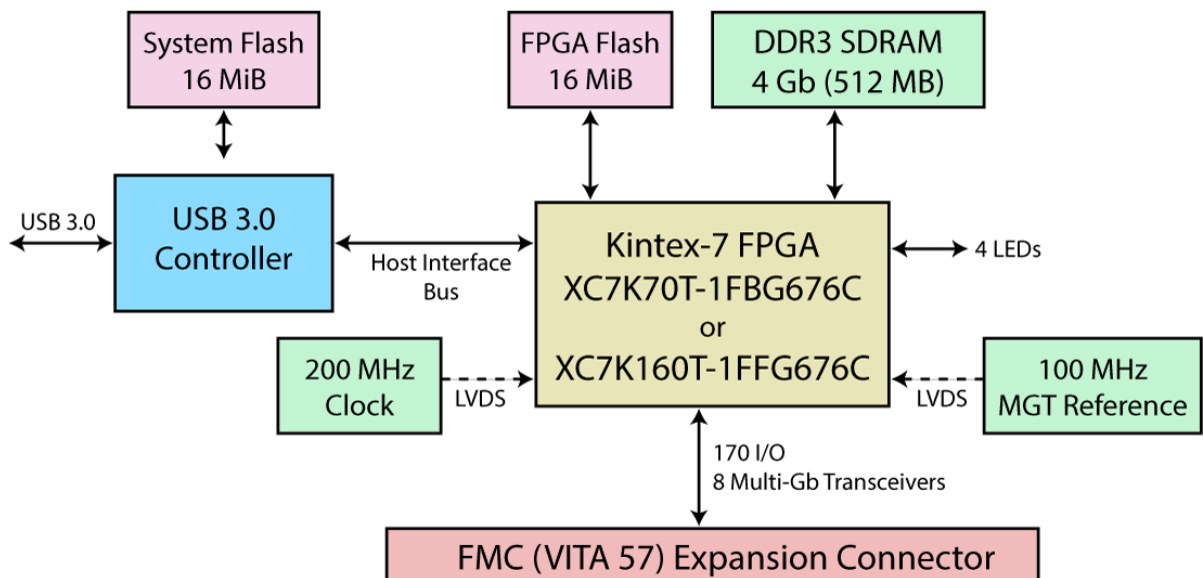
System Flash
16 MiB

FPGA Flash
16 MiB

DDR3 SDRAM
4 Gb (512 MB)

USB 3.0

USB 3.0
Controller

Host Interface
Bus

Kintex-7 FPGA
XC7K70T-1FBG676C
or
XC7K160T-1FFG676C

4 LEDs

200 MHz
Clock

LVDS

LVDS

100 MHz
MGT Reference

170 I/O
8 Multi-Gb Transceivers

FMC (VITA 57) Expansion Connector